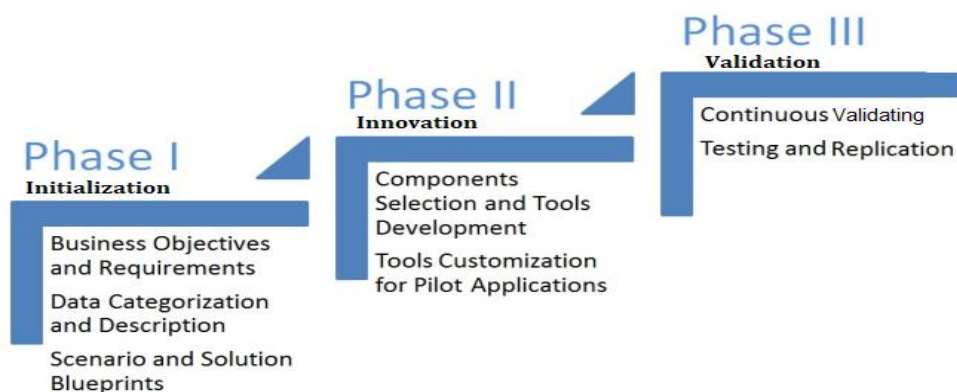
Phase I
Initialization

Business Objectives and Requirements

Data Categorization and Description

Scenario and Solution Blueprints

Phase II
Innovation

Components Selection and Tools Development

Tools Customization for Pilot Applications

Phase III
Validation

Continuous Validating

Testing and Replication